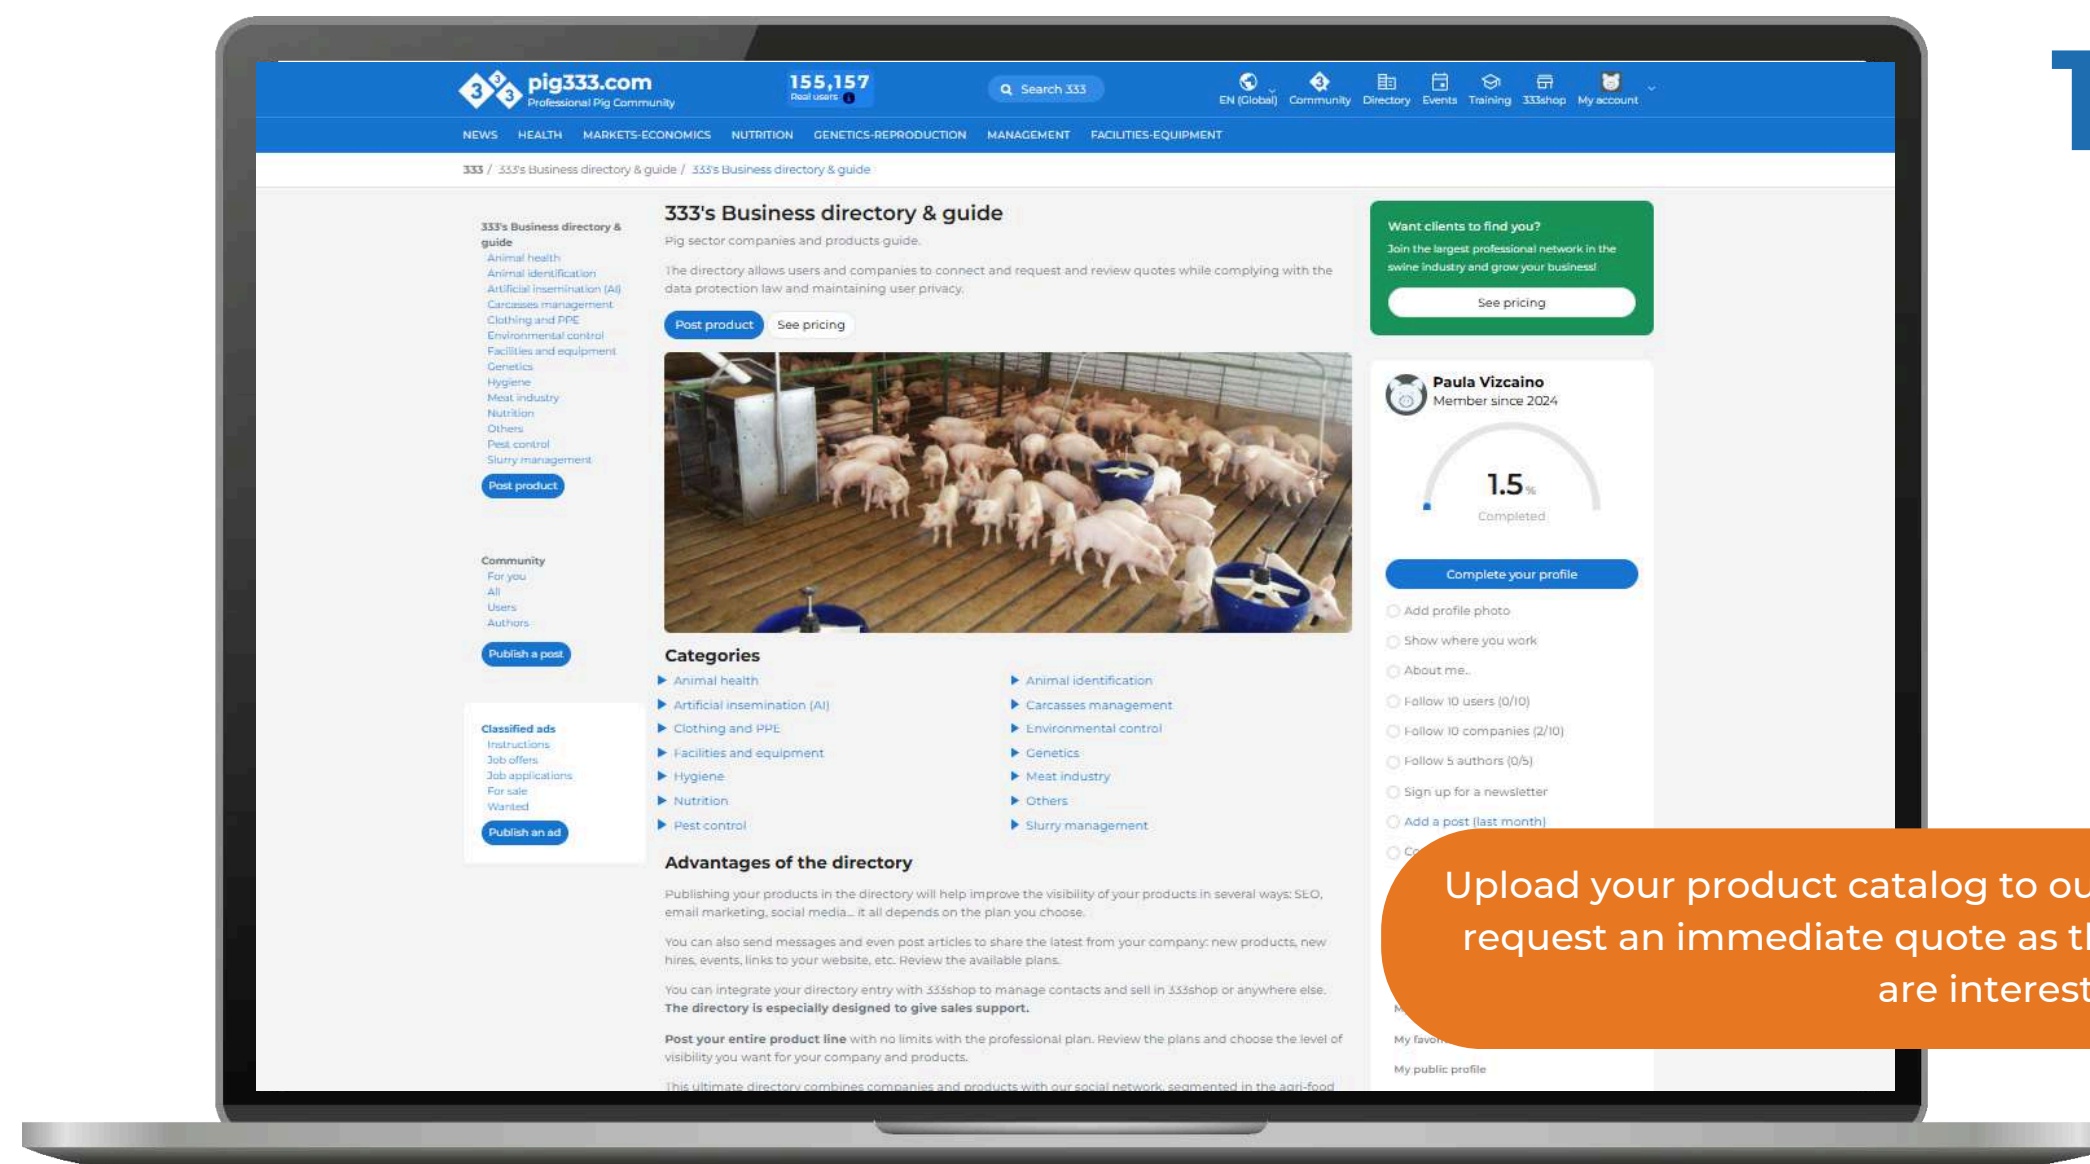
pig333.com
Professional Pig Community

155,157
Real users

Search 333

EN (Global) Community Directory Events Training 333shop My account

NEWS HEALTH MARKETS-ECONOMICS NUTRITION GENETICS-REPRODUCTION MANAGEMENT FACILITIES-EQUIPMENT

333 / 333's Business directory & guide / 333's Business directory & guide

333's Business directory & guide
Animal health
Animal identification
Artificial insemination (AI)
Carcasses management
Clothing and PPE
Environmental control
Facilities and equipment
Genetics
Hygiene
Meat industry
Nutrition
Others
Pest control
Slurry management
Post product

Community
For you
All
Users
Authors
Publish a post

Classified ads
Instructions
Job offers
Job applications
For sale
Wanted
Publish an ad

333's Business directory & guide

Pig sector companies and products guide.

The directory allows users and companies to connect and request and review quotes while complying with the data protection law and maintaining user privacy.

Post product See pricing

Categories

Animal health
Animal identification
Artificial insemination (AI)
Carcasses management
Clothing and PPE
Environmental control
Facilities and equipment
Genetics
Hygiene
Meat industry
Nutrition
Others
Pest control
Slurry management

Advantages of the directory

Publishing your products in the directory will help improve the visibility of your products in several ways: SEO, email marketing, social media... it all depends on the plan you choose.

You can also send messages and even post articles to share the latest from your company: new products, new hires, events, links to your website, etc. Review the available plans.

You can integrate your directory entry with 333shop to manage contacts and sell in 333shop or anywhere else. The directory is especially designed to give sales support.

Post your entire product line with no limits with the professional plan. Review the plans and choose the level of visibility you want for your company and products.

This ultimate directory combines companies and products with our social network, segmented in the agri-food

Want clients to find you?
Join the largest professional network in the swine industry and grow your business!
See pricing

Paula Vizcaino
Member since 2024

1.5%
Completed

Complete your profile
Add profile photo
Show where you work
About me..
Follow 10 users (0/10)
Follow 10 companies (2/10)
Follow 5 authors (0/5)
Sign up for a newsletter
Add a post (last month)
Co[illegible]

M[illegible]
My favo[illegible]
My public profile

Upload your product catalog to ou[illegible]
request an immediate quote as t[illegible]
are interest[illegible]